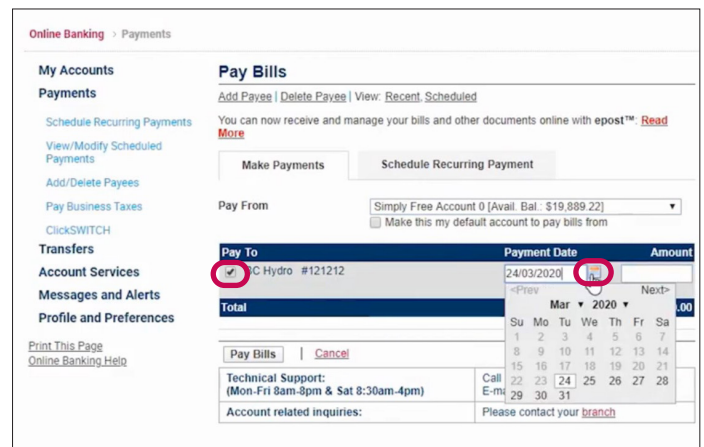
Online Banking > Payments

My Accounts
Payments
Schedule Recurring Payments
View/Modify Scheduled Payments
Add/Delete Payees
Pay Business Taxes
ClickSWITCH
Transfers
Account Services
Messages and Alerts
Profile and Preferences

Print This Page
Online Banking Help

Pay Bills

Add Payee | Delete Payee | View: Recent, Scheduled

You can now receive and manage your bills and other documents online with epost™: Read More

Make Payments | Schedule Recurring Payment

Pay From: Simply Free Account 0 [Avail. Bal.: $19,889.22]
Make this my default account to pay bills from

| Pay To | Payment Date | Amount |
|---|---|---|
| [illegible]C Hydro #121212 | 24/03/2020 | |
| Total | | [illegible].00 |

<Prev Mar 2020 Next>

| Su | Mo | Tu | We | Th | Fr | Sa |
|---|---|---|---|---|---|---|
| 1 | 2 | 3 | 4 | 5 | 6 | 7 |
| 8 | 9 | 10 | 11 | 12 | 13 | 14 |
| 15 | 16 | 17 | 18 | 19 | 20 | 21 |
| 22 | 23 | 24 | 25 | 26 | 27 | 28 |
| 29 | 30 | 31 | | | | |

Pay Bills | Cancel

| Technical Support: (Mon-Fri 8am-8pm & Sat 8:30am-4pm) | Call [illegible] E-ma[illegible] |
|---|---|
| Account related inquiries: | Please contact your branch |